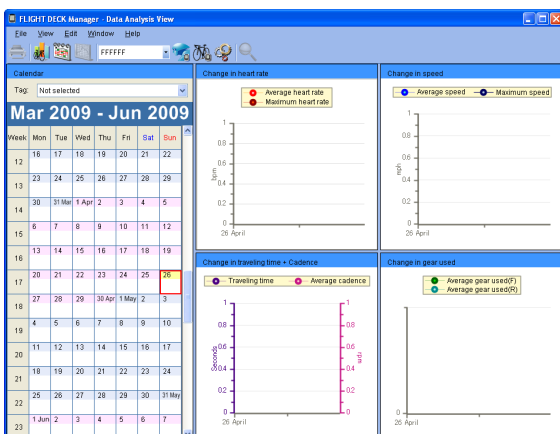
FLIGHT DECK Manager - Data Analysis View

File View Edit Window Help

FFFFFF

Calendar

Tag: Not selected

Mar 2009 - Jun 2009

| Week | Mon | Tue | Wed | Thu | Fri | Sat | Sun |
|---|---|---|---|---|---|---|---|
| 12 | 16 | 17 | 18 | 19 | 20 | 21 | 22 |
| 13 | 23 | 24 | 25 | 26 | 27 | 28 | 29 |
| 14 | 30 | 31 Mar | 1 Apr | 2 | 3 | 4 | 5 |
| 15 | 6 | 7 | 8 | 9 | 10 | 11 | 12 |
| 16 | 13 | 14 | 15 | 16 | 17 | 18 | 19 |
| 17 | 20 | 21 | 22 | 23 | 24 | 25 | 26 |
| 18 | 27 | 28 | 29 | 30 Apr | 1 May | 2 | 3 |
| 19 | 4 | 5 | 6 | 7 | 8 | 9 | 10 |
| 20 | 11 | 12 | 13 | 14 | 15 | 16 | 17 |
| 21 | 18 | 19 | 20 | 21 | 22 | 23 | 24 |
| 22 | 25 | 26 | 27 | 28 | 29 | 30 | 31 May |
| 23 | 1 Jun | 2 | 3 | 4 | 5 | 6 | 7 |

Change in heart rate

Average heart rate
Maximum heart rate

bpm
1
0.8
0.6
0.4
0.2
0
26 April

Change in speed

Average speed
Maximum speed

mph
1
0.8
0.6
0.4
0.2
0
26 April

Change in traveling time + Cadence

Traveling time
Average cadence

Seconds
1
0.8
0.6
0.4
0.2
0
26 April

rpm
1
0.8
0.6
0.4
0.2
0

Change in gear used

Average gear used(F)
Average gear used(R)

0
26 April